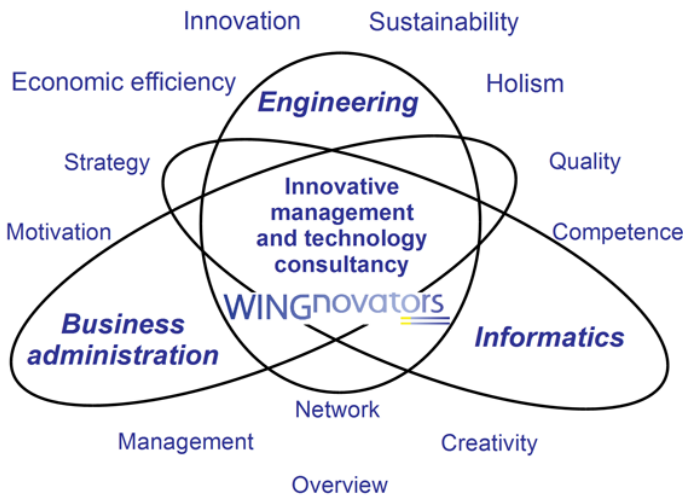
Innovation

Sustainability

Economic efficiency

Holism

Engineering

Strategy

Quality

Motivation

Competence

Innovative management and technology consultancy

WINGnovators

Business administration

Informatics

Network

Management

Creativity

Overview